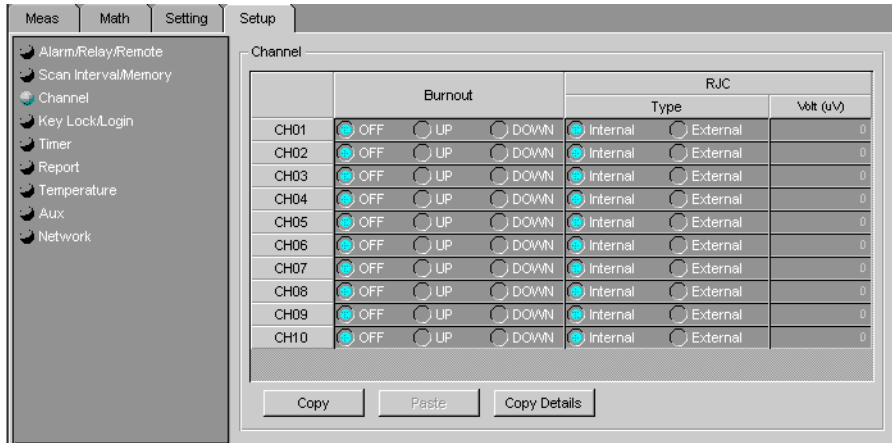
Meas | Math | Setting | Setup

Alarm/Relay/Remote
Scan Interval/Memory
Channel
Key Lock/Login
Timer
Report
Temperature
Aux
Network

Channel

| | Burnout | | | RJC Type | | RJC Volt (uV) |
|---|---|---|---|---|---|---|
| CH01 | OFF | UP | DOWN | Internal | External | 0 |
| CH02 | OFF | UP | DOWN | Internal | External | 0 |
| CH03 | OFF | UP | DOWN | Internal | External | 0 |
| CH04 | OFF | UP | DOWN | Internal | External | 0 |
| CH05 | OFF | UP | DOWN | Internal | External | 0 |
| CH06 | OFF | UP | DOWN | Internal | External | 0 |
| CH07 | OFF | UP | DOWN | Internal | External | 0 |
| CH08 | OFF | UP | DOWN | Internal | External | 0 |
| CH09 | OFF | UP | DOWN | Internal | External | 0 |
| CH10 | OFF | UP | DOWN | Internal | External | 0 |

Copy | Paste | Copy Details